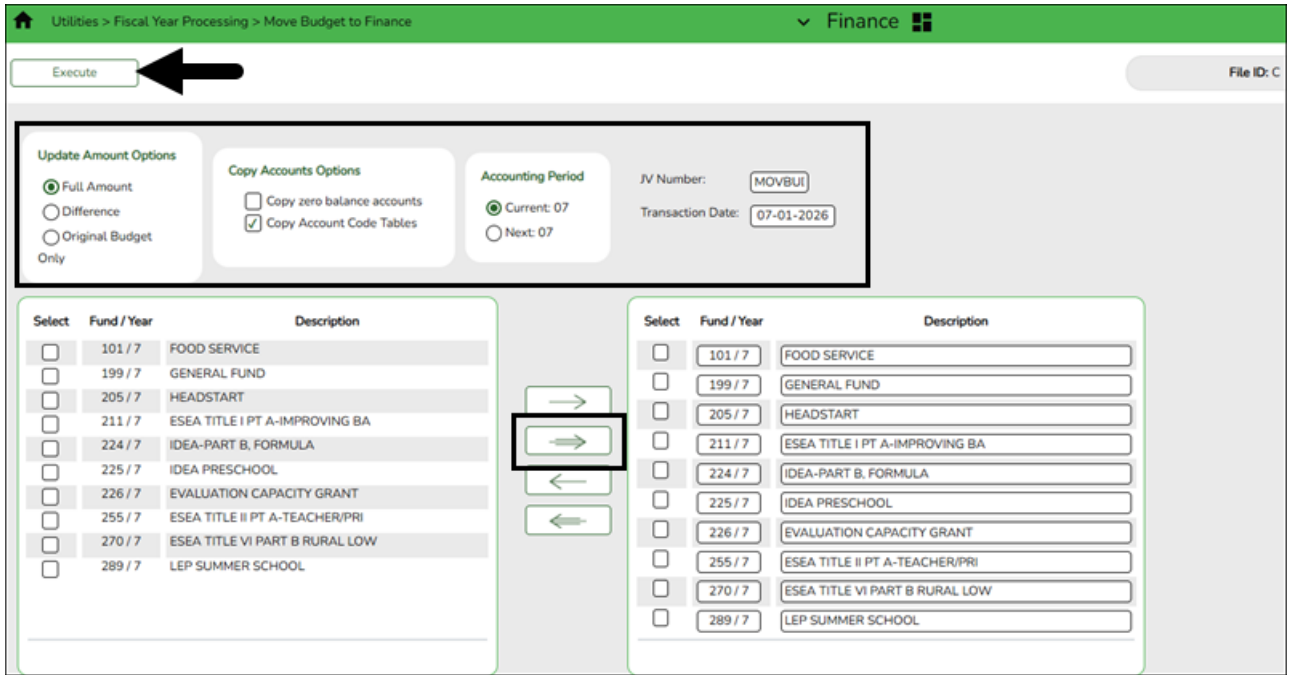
Utilities > Fiscal Year Processing > Move Budget to Finance

Finance

Execute

File ID: C

Update Amount Options
Full Amount
Difference
Original Budget Only

Copy Accounts Options
Copy zero balance accounts
Copy Account Code Tables

Accounting Period
Current: 07
Next: 07

JV Number: MOVBUI
Transaction Date: 07-01-2026

| Select | Fund / Year | Description |
|---|---|---|
| | 101 / 7 | FOOD SERVICE |
| | 199 / 7 | GENERAL FUND |
| | 205 / 7 | HEADSTART |
| | 211 / 7 | ESEA TITLE I PT A-IMPROVING BA |
| | 224 / 7 | IDEA-PART B, FORMULA |
| | 225 / 7 | IDEA PRESCHOOL |
| | 226 / 7 | EVALUATION CAPACITY GRANT |
| | 255 / 7 | ESEA TITLE II PT A-TEACHER/PRI |
| | 270 / 7 | ESEA TITLE VI PART B RURAL LOW |
| | 289 / 7 | LEP SUMMER SCHOOL |

| Select | Fund / Year | Description |
|---|---|---|
| | 101 / 7 | FOOD SERVICE |
| | 199 / 7 | GENERAL FUND |
| | 205 / 7 | HEADSTART |
| | 211 / 7 | ESEA TITLE I PT A-IMPROVING BA |
| | 224 / 7 | IDEA-PART B, FORMULA |
| | 225 / 7 | IDEA PRESCHOOL |
| | 226 / 7 | EVALUATION CAPACITY GRANT |
| | 255 / 7 | ESEA TITLE II PT A-TEACHER/PRI |
| | 270 / 7 | ESEA TITLE VI PART B RURAL LOW |
| | 289 / 7 | LEP SUMMER SCHOOL |